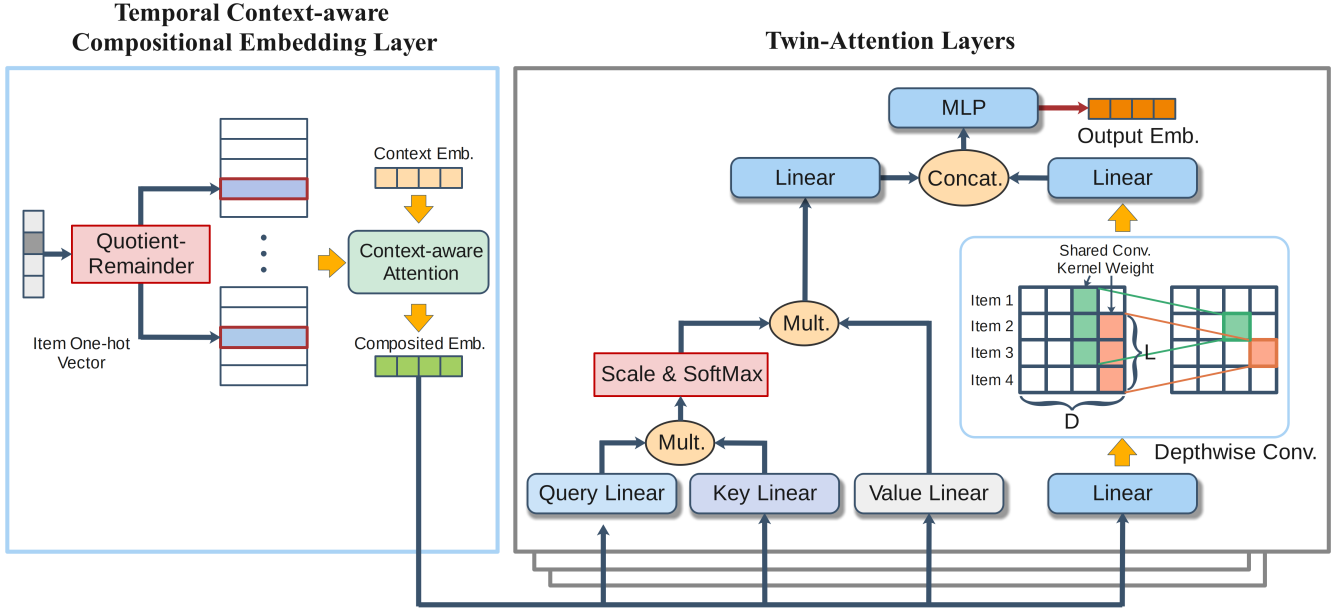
Temporal Context-aware Compositional Embedding Layer

Twin-Attention Layers

Quotient-Remainder

Item One-hot Vector

Context Emb.

Context-aware Attention

Composited Emb.

MLP

Output Emb.

Linear

Concat.

Linear

Shared Conv. Kernel Weight

Item 1
Item 2
Item 3
Item 4

L

D

Depthwise Conv.

Mult.

Scale & SoftMax

Mult.

Query Linear

Key Linear

Value Linear

Linear